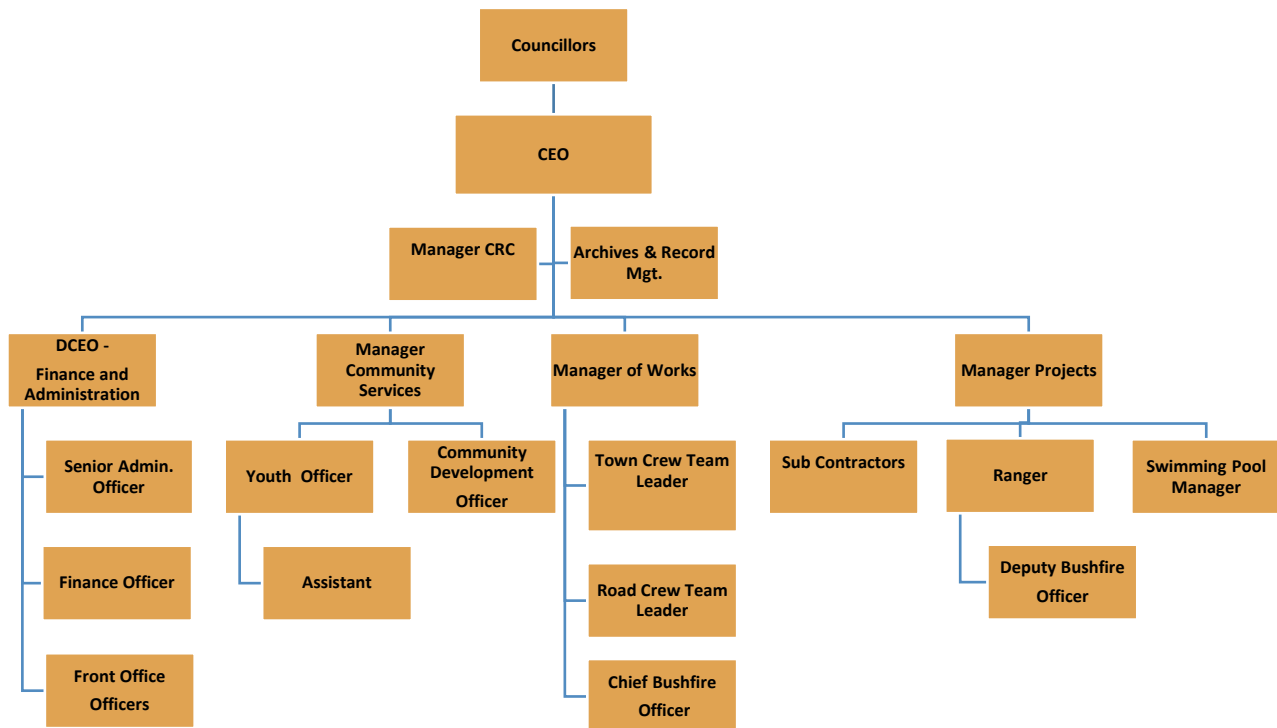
Councillors

CEO

Manager CRC

Archives & Record Mgt.

DCEO - Finance and Administration

Senior Admin. Officer

Finance Officer

Front Office Officers

Manager Community Services

Youth Officer

Assistant

Community Development Officer

Manager of Works

Town Crew Team Leader

Road Crew Team Leader

Chief Bushfire Officer

Manager Projects

Sub Contractors

Ranger

Deputy Bushfire Officer

Swimming Pool Manager